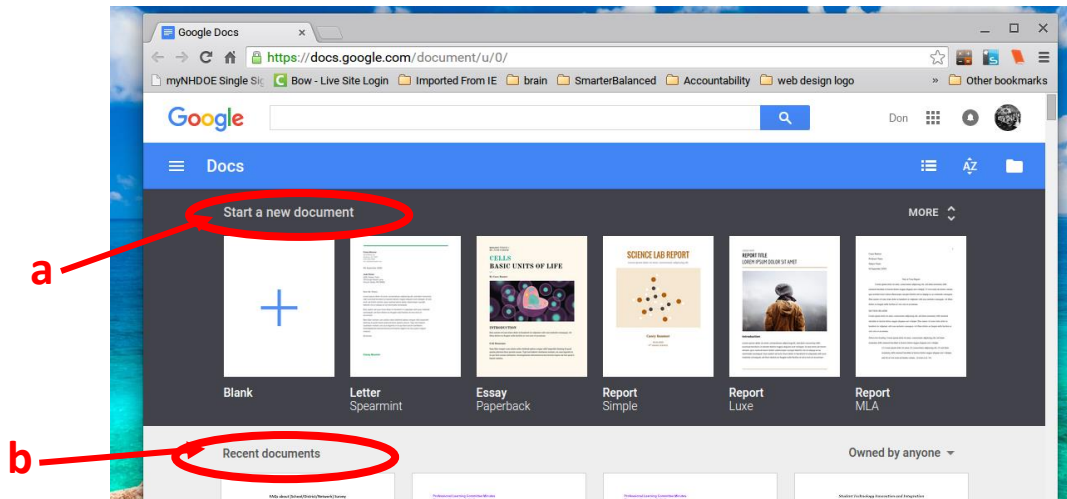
Google Docs ×

https://docs.google.com/document/u/0/

myNHDOE Single Sig | Bow - Live Site Login | Imported From IE | brain | SmarterBalanced | Accountability | web design logo | » | Other bookmarks

Google

Don

Docs

Start a new document

MORE

CELLS
BASIC UNITS OF LIFE

Introduction

SCIENCE LAB REPORT

REPORT TITLE
LOREM IPSUM DOLOR SIT AMET

Introduction

Blank

Letter
Spearmint

Essay
Paperback

Report
Simple

Report
Luxe

Report
MLA

Recent documents

Owned by anyone

a

b